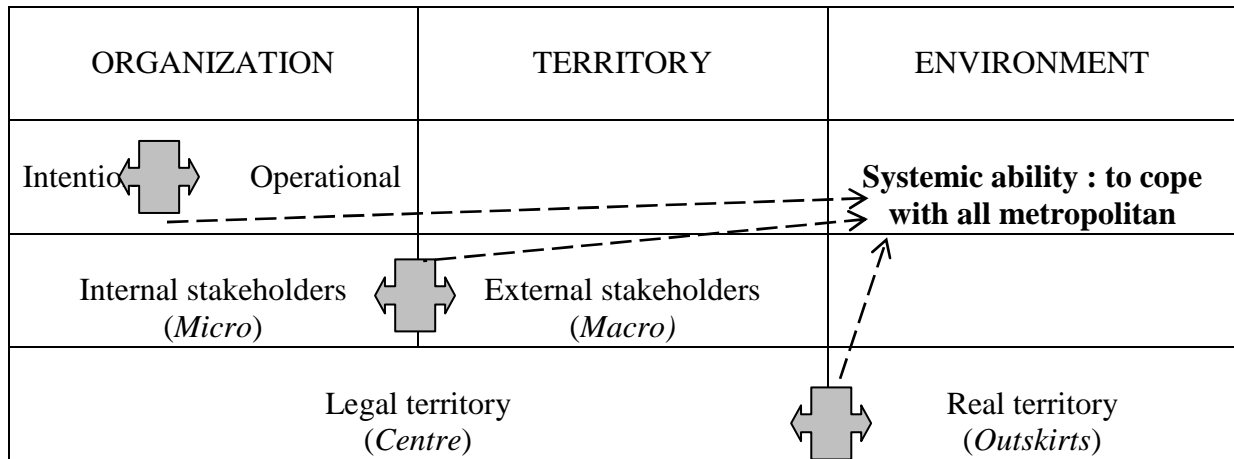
| ORGANIZATION | TERRITORY | ENVIRONMENT |
|---|---|---|
| Intentio Operational | | **Systemic ability : to cope with all metropolitan** |
| Internal stakeholders (*Micro*) | External stakeholders (*Macro*) | |
| Legal territory (*Centre*) | | Real territory (*Outskirts*) |